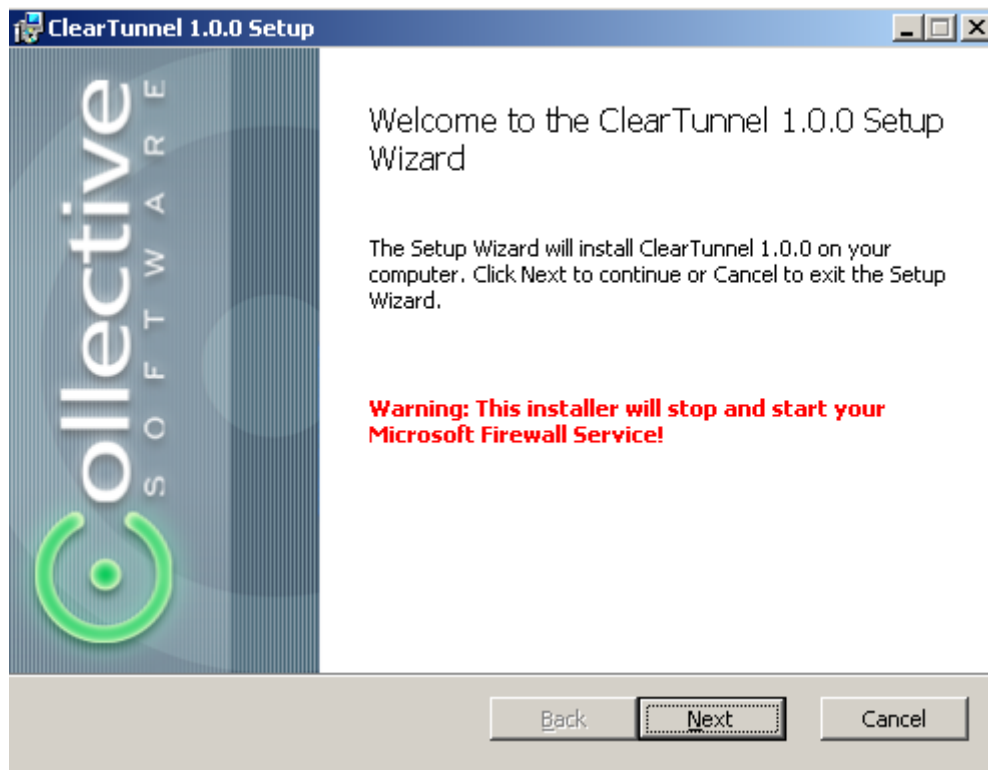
ClearTunnel 1.0.0 Setup

Collective
SOFTWARE

Welcome to the ClearTunnel 1.0.0 Setup Wizard

The Setup Wizard will install ClearTunnel 1.0.0 on your computer. Click Next to continue or Cancel to exit the Setup Wizard.

Warning: This installer will stop and start your Microsoft Firewall Service!

Back
Next
Cancel